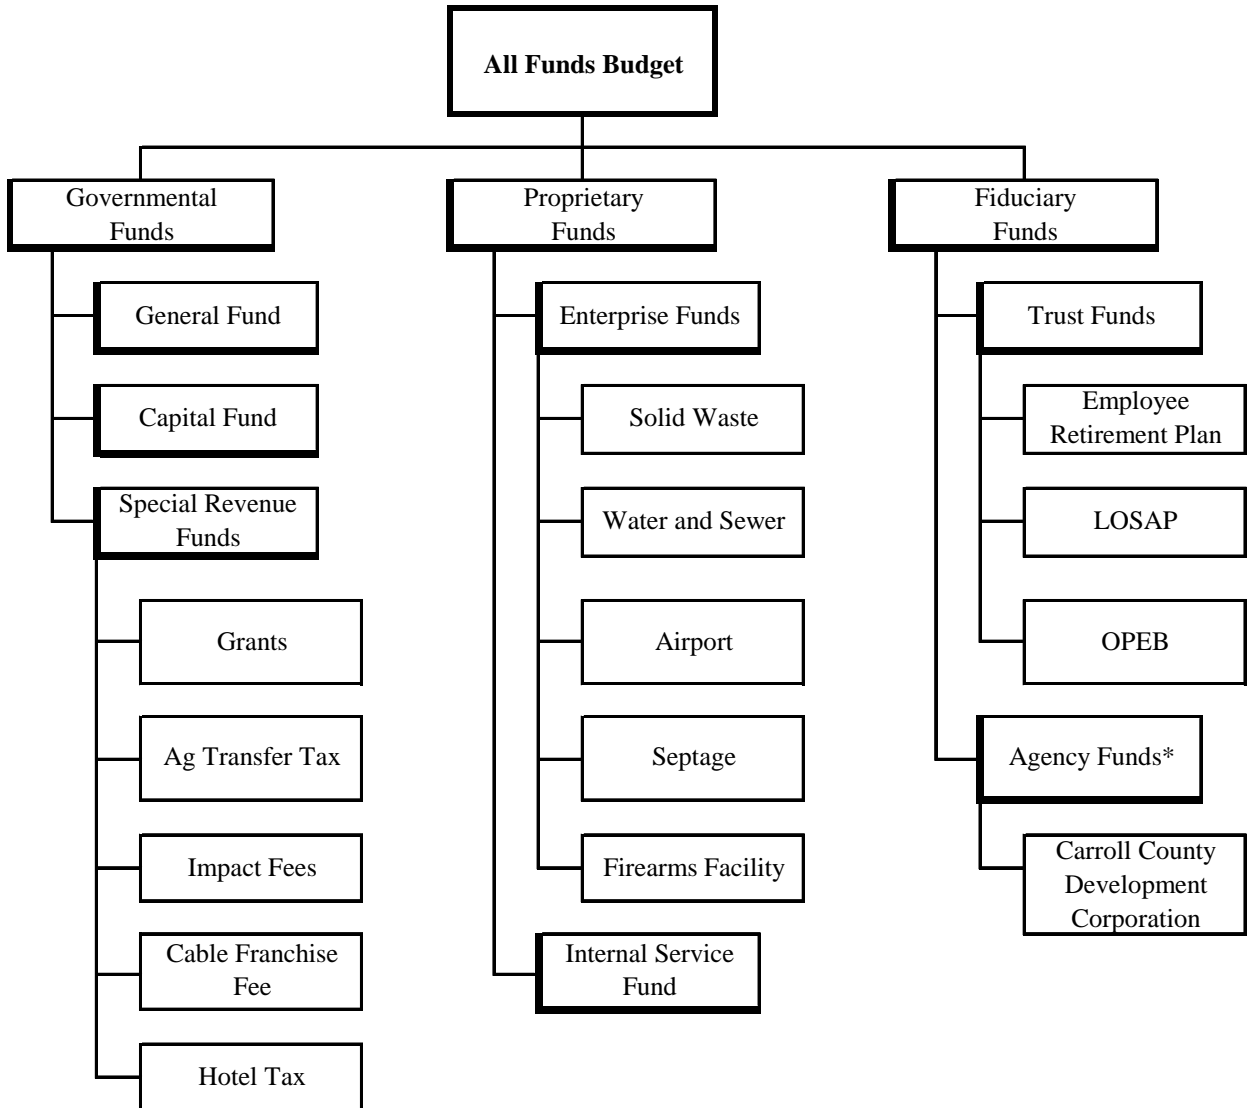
All Funds Budget

Governmental Funds

General Fund

Capital Fund

Special Revenue Funds

Grants

Ag Transfer Tax

Impact Fees

Cable Franchise Fee

Hotel Tax

Proprietary Funds

Enterprise Funds

Solid Waste

Water and Sewer

Airport

Septage

Firearms Facility

Internal Service Fund

Fiduciary Funds

Trust Funds

Employee Retirement Plan

LOSAP

OPEB

Agency Funds*

Carroll County Development Corporation